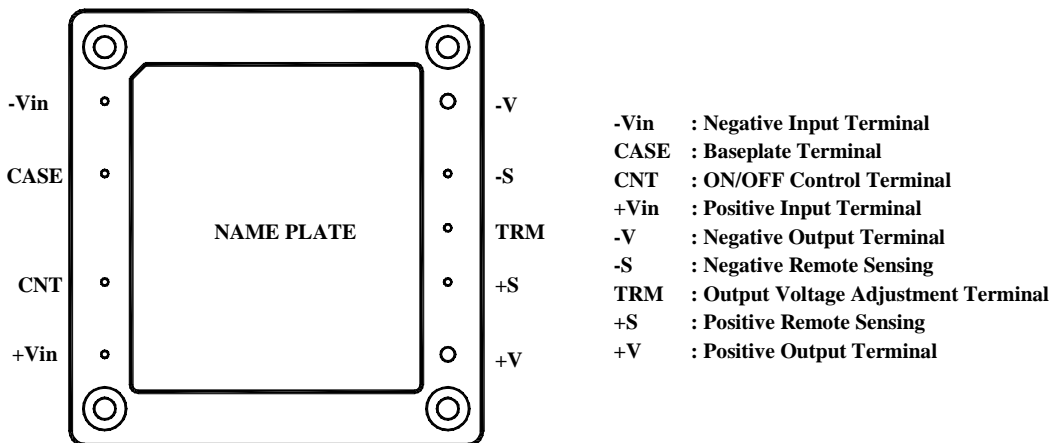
-Vin

CASE

CNT

+Vin

NAME PLATE

-V

-S

TRM

+S

+V

-Vin : Negative Input Terminal
CASE : Baseplate Terminal
CNT : ON/OFF Control Terminal
+Vin : Positive Input Terminal
-V : Negative Output Terminal
-S : Negative Remote Sensing
TRM : Output Voltage Adjustment Terminal
+S : Positive Remote Sensing
+V : Positive Output Terminal